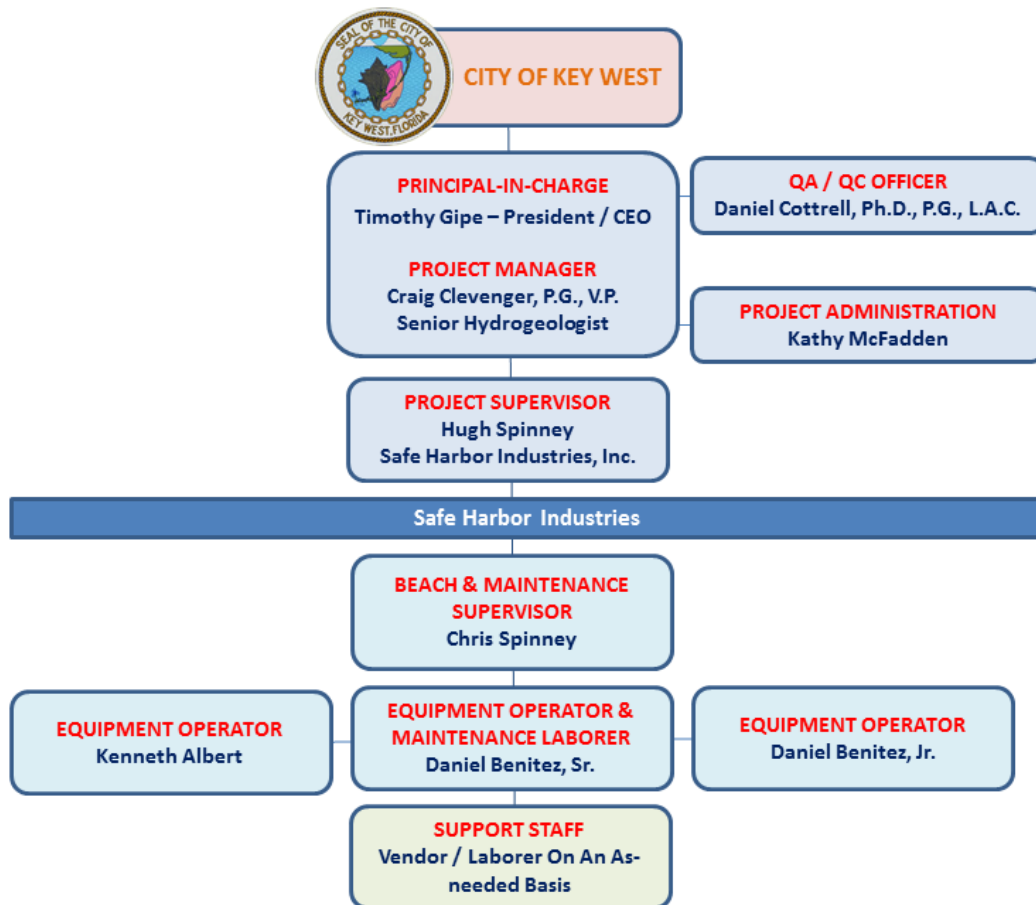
SEAL OF THE CITY OF KEY WEST, FLORIDA

CITY OF KEY WEST

PRINCIPAL-IN-CHARGE
Timothy Gipe – President / CEO

PROJECT MANAGER
Craig Clevenger, P.G., V.P.
Senior Hydrogeologist

QA / QC OFFICER
Daniel Cottrell, Ph.D., P.G., L.A.C.

PROJECT ADMINISTRATION
Kathy McFadden

PROJECT SUPERVISOR
Hugh Spinney
Safe Harbor Industries, Inc.

Safe Harbor Industries

BEACH & MAINTENANCE SUPERVISOR
Chris Spinney

EQUIPMENT OPERATOR
Kenneth Albert

EQUIPMENT OPERATOR & MAINTENANCE LABORER
Daniel Benitez, Sr.

EQUIPMENT OPERATOR
Daniel Benitez, Jr.

SUPPORT STAFF
Vendor / Laborer On An As-needed Basis